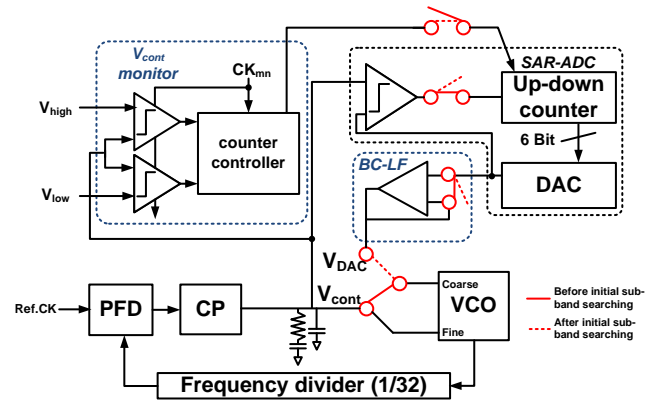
$V_{cont}$ monitor
$CK_{mn}$
$V_{high}$
counter controller
$V_{low}$
SAR-ADC
Up-down counter
6 Bit
DAC
BC-LF
$V_{DAC}$
$V_{cont}$
Coarse
VCO
Fine
Ref.CK
PFD
CP
Before initial sub-band searching
After initial sub-band searching
Frequency divider (1/32)